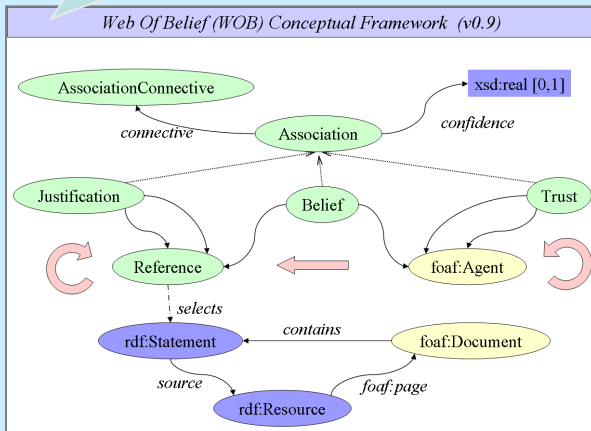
Web Of Belief (WOB) Conceptual Framework (v0.9)

AssociationConnective

xsd:real [0,1]

connective

Association

confidence

Justification

Belief

Trust

Reference

foaf:Agent

selects

contains

rdf:Statement

foaf:Document

source

foaf:page

rdf:Resource